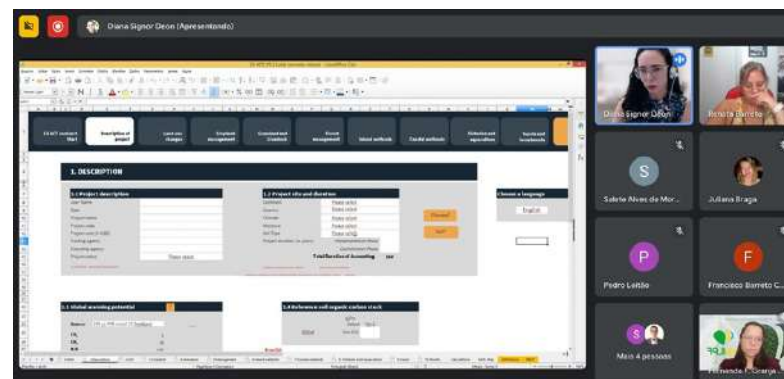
Diana Signor Deon (Apresentando)

EX-ACT contract Start | Description of project | Land use changes | Cropland management | Grassland & Livestock | Forest management | Inland wetlands | Coastal wetlands | Fisheries and aquaculture | Inputs and Investments

1. DESCRIPTION

1.1 Project description

1.2 Project site and duration

Choose a language

English

Please select

1.3 Global warming potential

1.4 Reference soil organic carbon stock

Diana Signor Deon

Renata Barreto

S

Salete Alves de Mor...

Juliana Braga

P

Pedro Leitão

F

Francisco Barreto C...

S

Mais 4 pessoas

Fernanda F. Giorgi...